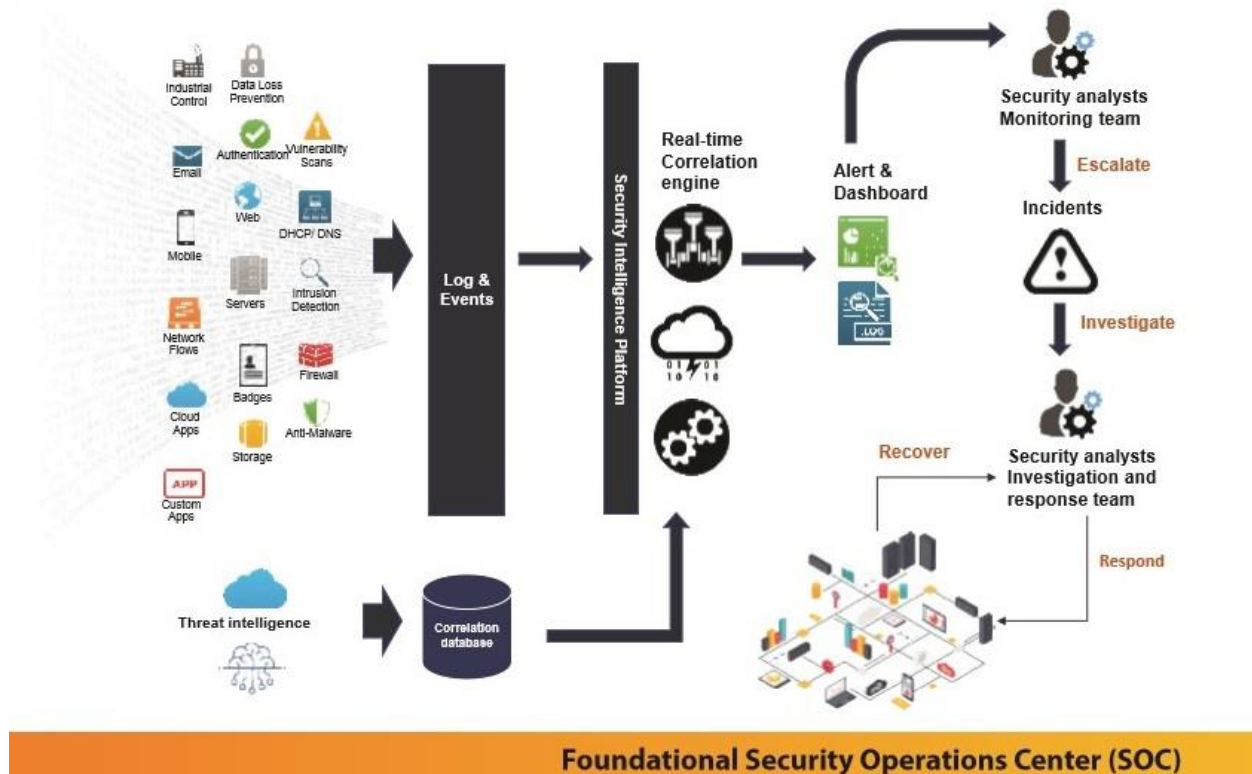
Industrial Control

Data Loss Prevention

Authentication

Vulnerability Scans

Email

Web

DHCP/ DNS

Mobile

Servers

Intrusion Detection

Network Flows

Badges

Firewall

Cloud Apps

Anti-Malware

Storage

APP

Custom Apps

Log & Events

Security Intelligence Platform

Real-time Correlation engine

01 01
10 10

Alert & Dashboard

.LOG

Security analysts Monitoring team

Escalate

Incidents

Investigate

Security analysts Investigation and response team

Recover

Respond

Threat intelligence

Correlation database

Foundational Security Operations Center (SOC)